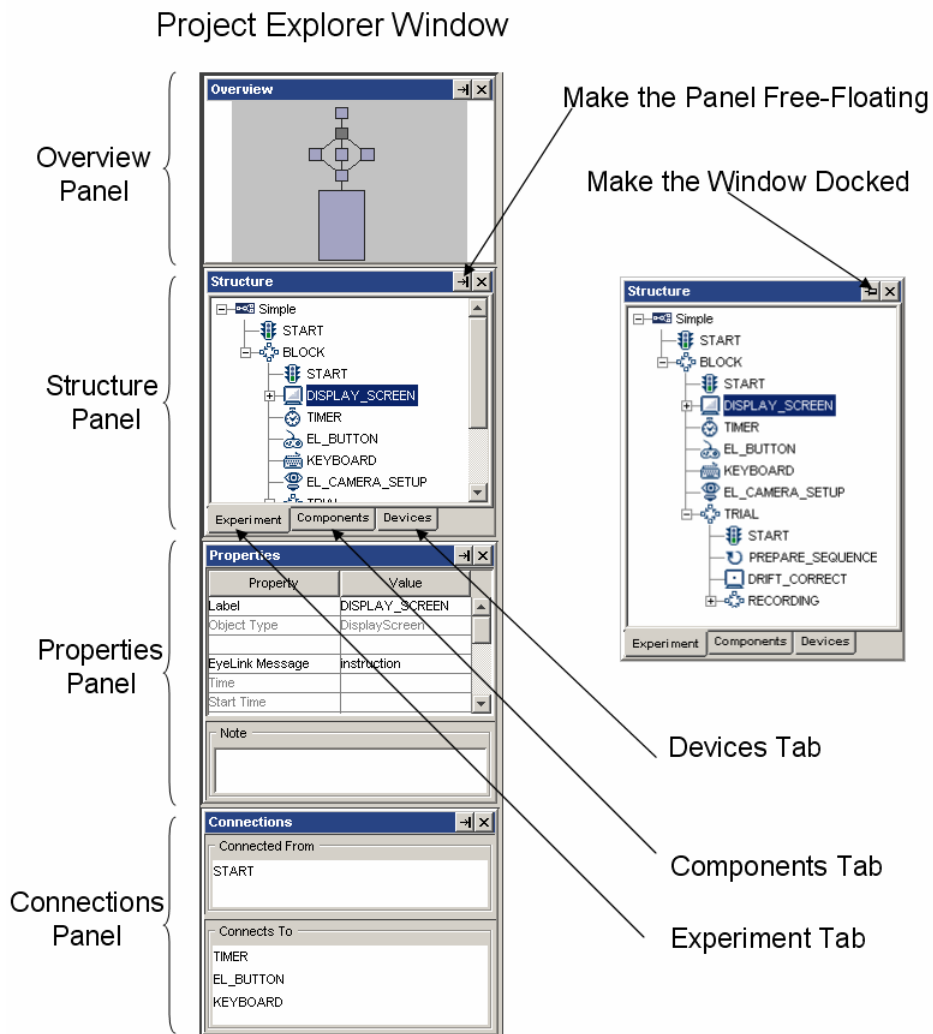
Project Explorer Window

Overview Panel

Structure Panel

Properties Panel

Connections Panel

Overview

Structure

Simple
START
BLOCK
START
DISPLAY_SCREEN
TIMER
EL_BUTTON
KEYBOARD
EL_CAMERA_SETUP
TRIAL

Experiment Components Devices

Properties

| Property | Value |
|---|---|
| Label | DISPLAY_SCREEN |
| Object Type | DisplayScreen |
| | |
| EyeLink Message | instruction |
| Time | |
| Start Time | |

Note

Connections

Connected From
START

Connects To
TIMER
EL_BUTTON
KEYBOARD

Make the Panel Free-Floating

Make the Window Docked

Structure

Simple
START
BLOCK
START
DISPLAY_SCREEN
TIMER
EL_BUTTON
KEYBOARD
EL_CAMERA_SETUP
TRIAL
START
PREPARE_SEQUENCE
DRIFT_CORRECT
RECORDING

Experiment Components Devices

Devices Tab

Components Tab

Experiment Tab